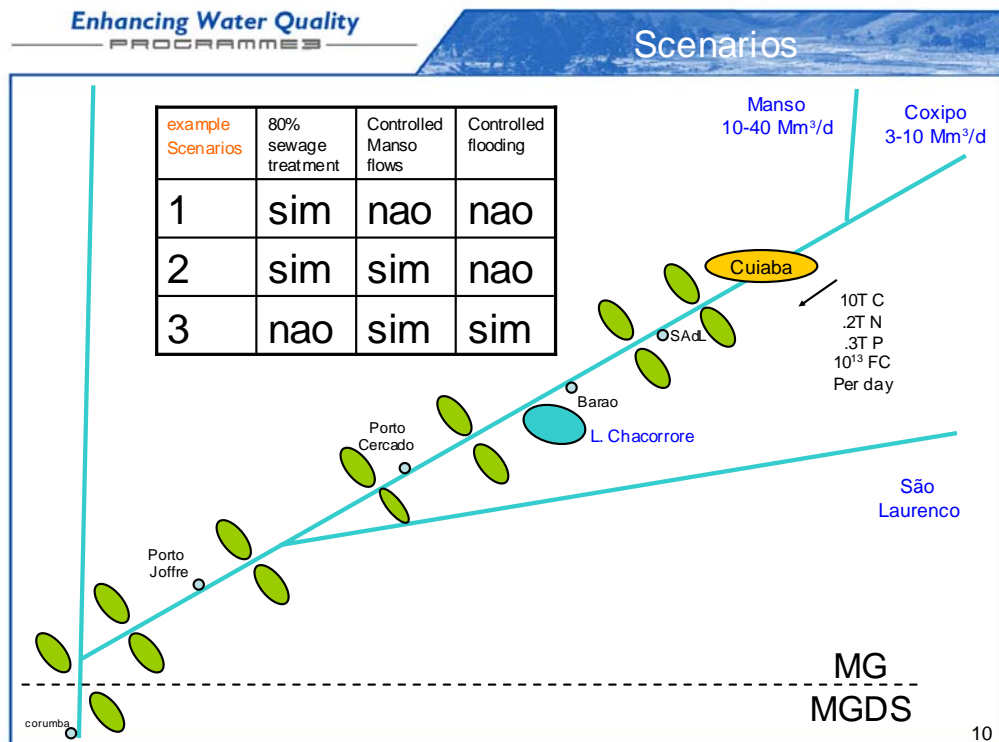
Enhancing Water Quality
PROGRAMME

Scenarios

| example Scenarios | 80% sewage treatment | Controlled Manso flows | Controlled flooding |
|---|---|---|---|
| 1 | sim | nao | nao |
| 2 | sim | sim | nao |
| 3 | nao | sim | sim |

Manso
10-40 Mm³/d

Coxipo
3-10 Mm³/d

Cuiaba

10T C
.2T N
.3T P
$10^{13}$ FC
Per day

SAdL

Barao

L. Chacorrore

Porto Cercado

São Laurenco

Porto Joffre

MG

MGDS

corumba

10